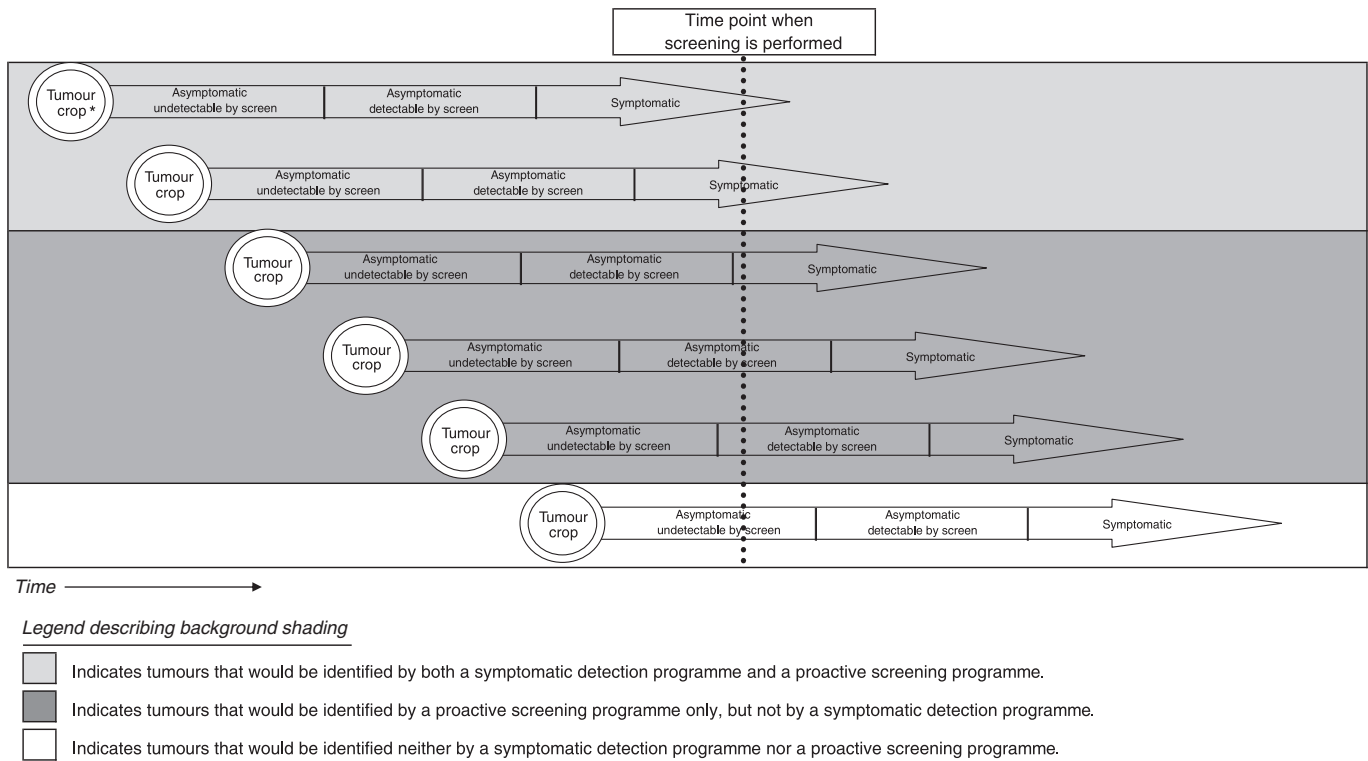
Time point when screening is performed

Tumour crop *
Asymptomatic undetectable by screen
Asymptomatic detectable by screen
Symptomatic

Tumour crop
Asymptomatic undetectable by screen
Asymptomatic detectable by screen
Symptomatic

Tumour crop
Asymptomatic undetectable by screen
Asymptomatic detectable by screen
Symptomatic

Tumour crop
Asymptomatic undetectable by screen
Asymptomatic detectable by screen
Symptomatic

Tumour crop
Asymptomatic undetectable by screen
Asymptomatic detectable by screen
Symptomatic

Tumour crop
Asymptomatic undetectable by screen
Asymptomatic detectable by screen
Symptomatic

Time

Legend describing background shading

Indicates tumours that would be identified by both a symptomatic detection programme and a proactive screening programme.

Indicates tumours that would be identified by a proactive screening programme only, but not by a symptomatic detection programme.

Indicates tumours that would be identified neither by a symptomatic detection programme nor a proactive screening programme.